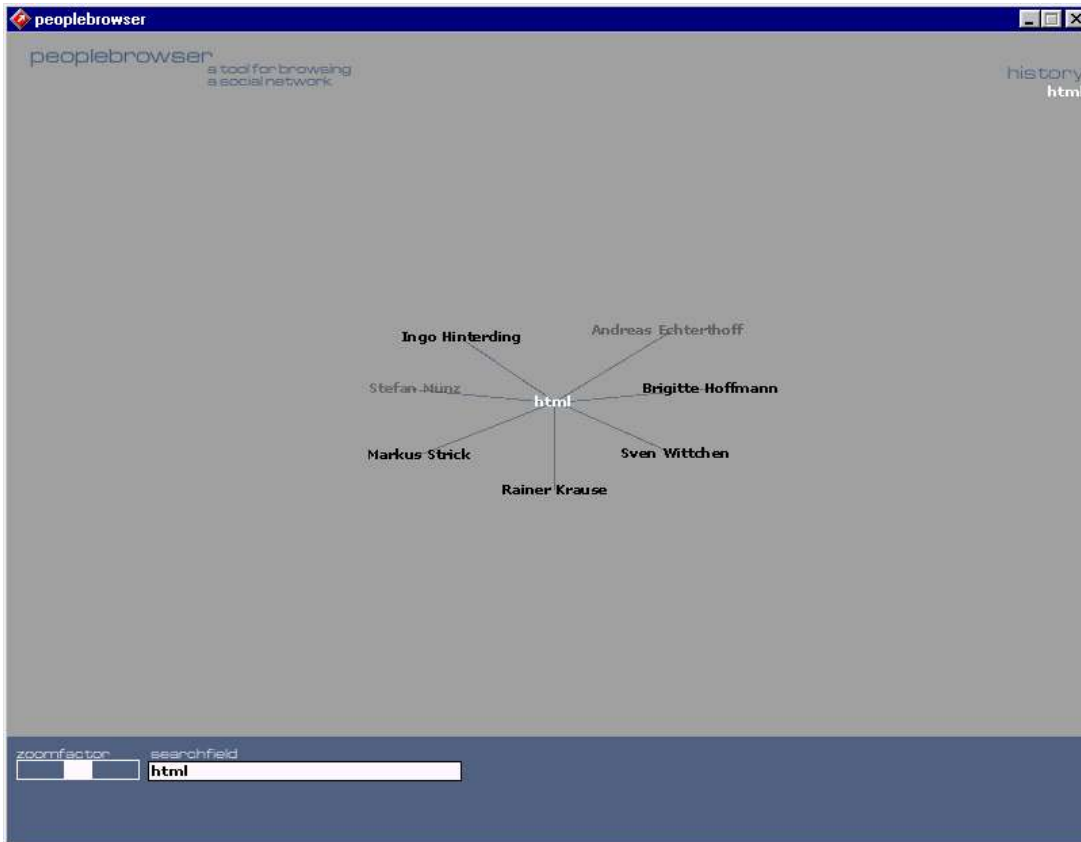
peoplebrowser

peoplebrowser
a tool for browsing
a social network

history
html

Ingo Hinterding
Andreas Echterhoff
Stefan Nünz
html
Brigitte Hoffmann
Markus Strick
Sven Wittchen
Rainer Krause

zoomfactor
searchfield
html